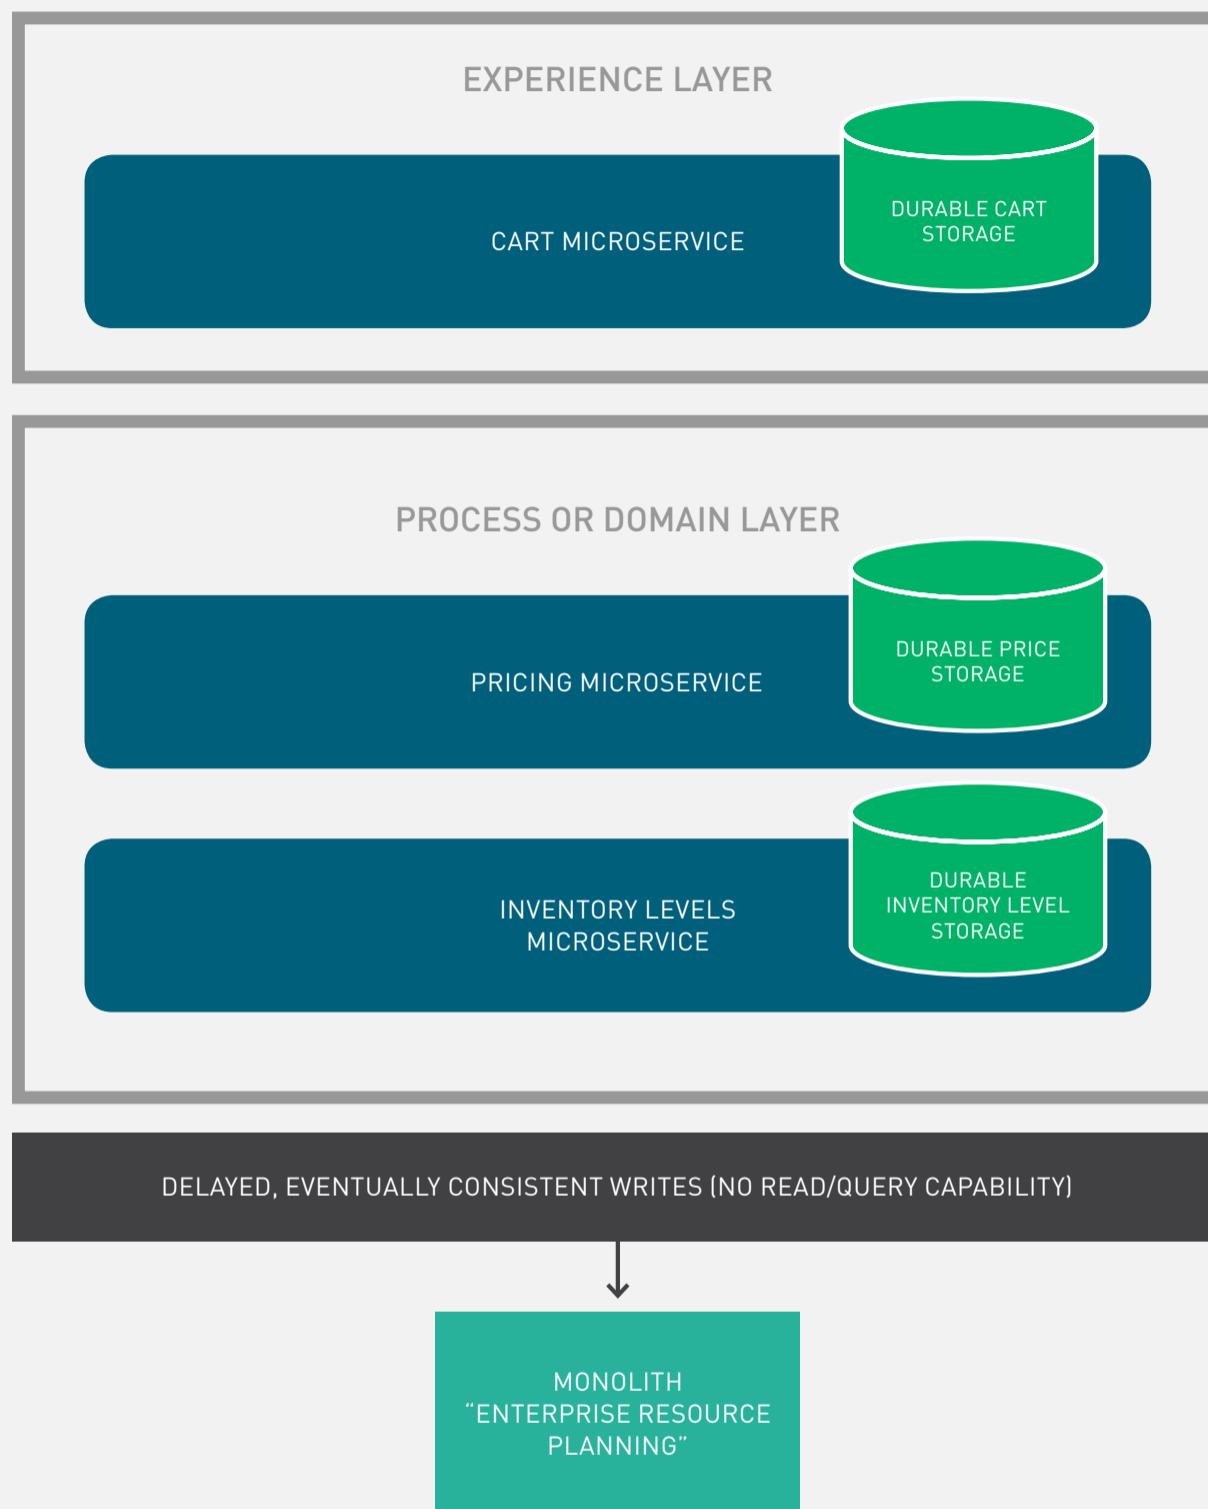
EXPERIENCE LAYER

CART MICROSERVICE

DURABLE CART STORAGE

PROCESS OR DOMAIN LAYER

PRICING MICROSERVICE

DURABLE PRICE STORAGE

INVENTORY LEVELS MICROSERVICE

DURABLE INVENTORY LEVEL STORAGE

DELAYED, EVENTUALLY CONSISTENT WRITES (NO READ/QUERY CAPABILITY)

MONOLITH “ENTERPRISE RESOURCE PLANNING”